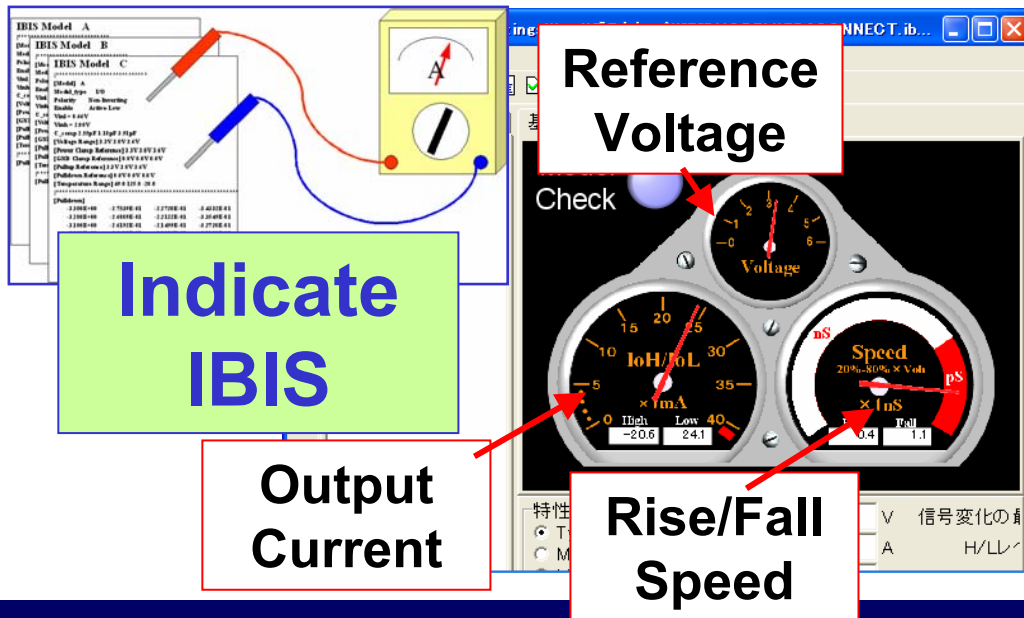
IBIS Model A

IBIS Model B

IBIS Model C

[Model] A
Model_type I/O
Polarity Non-Inverting
Enable Active-Low
Vinl = 0.8V
Vinh = 2.0V
C_comp 2.55pF 1.11pF 3.51pF
[Voltage Range] 3.3V 3.0V 3.6V
[Power Clamp Reference] 3.3V 3.0V 3.6V
[GND Clamp Reference] 0.0V 0.0V 0.0V
[Pullup Reference] 3.3V 3.0V 3.6V
[Pulldown Reference] 0.0V 0.0V 0.0V
[Temperature Range] 40.0 125.0 -20.0

[Pulldown]

A

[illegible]NNECT.ib...

Reference Voltage

Check

1 2 3 2 1
—0 6
Voltage

Indicate IBIS

5 10 15 20 25 30 35 40
IoH/IoL
×mA
High Low
-20.6 24.1

nS
Speed
20%–80% × Voh
pS
×1nS
Fall
0.4 1.1

Output Current

Rise/Fall Speed

特性
V 信号変化の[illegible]
A H/Lレ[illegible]